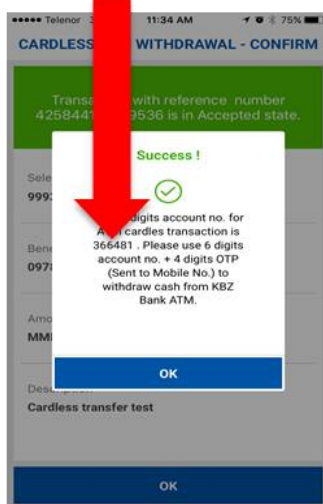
••••• Telenor 11:34 AM 75%

CARDLESS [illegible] WITHDRAWAL - CONFIRM

Transa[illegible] with reference number 4258441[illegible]9536 is in Accepted state.

Sele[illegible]
999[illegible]

Bene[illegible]
097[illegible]

Amo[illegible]
MM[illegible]

Desc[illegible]
Cardless transfer test

Success !

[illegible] digits account no. for A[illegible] cardles transaction is 366481 . Please use 6 digits account no. + 4 digits OTP (Sent to Mobile No.) to withdraw cash from KBZ Bank ATM.

OK

OK